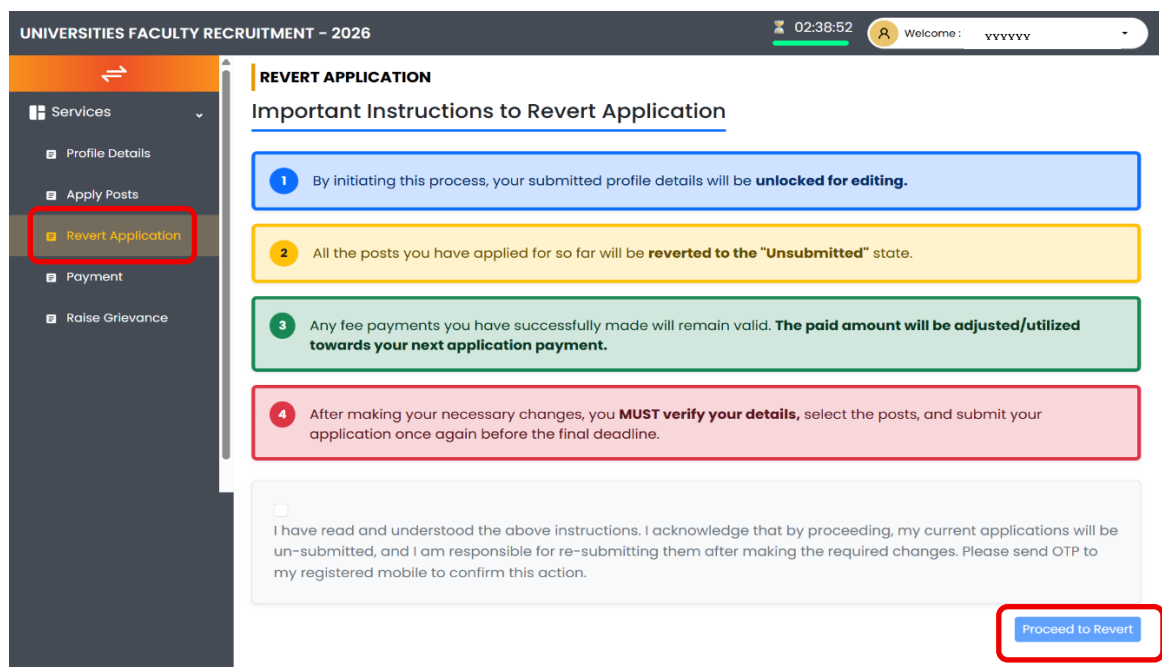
UNIVERSITIES FACULTY RECRUITMENT - 2026

02:38:52

Welcome : YYYYYY

Services

Profile Details

Apply Posts

Revert Application

Payment

Raise Grievance

REVERT APPLICATION

Important Instructions to Revert Application

1 By initiating this process, your submitted profile details will be **unlocked for editing.**

2 All the posts you have applied for so far will be **reverted to the "Unsubmitted"** state.

3 Any fee payments you have successfully made will remain valid. **The paid amount will be adjusted/utilized towards your next application payment.**

4 After making your necessary changes, you **MUST verify your details,** select the posts, and submit your application once again before the final deadline.

I have read and understood the above instructions. I acknowledge that by proceeding, my current applications will be un-submitted, and I am responsible for re-submitting them after making the required changes. Please send OTP to my registered mobile to confirm this action.

Proceed to Revert